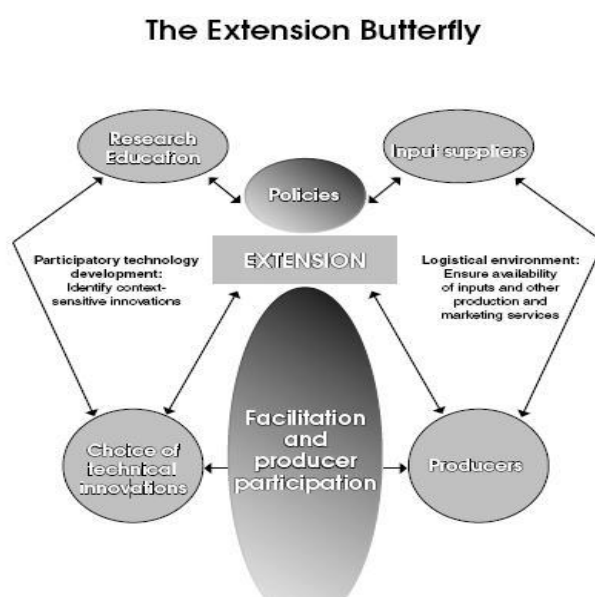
The Extension Butterfly

Research Education

Policies

Input suppliers

Participatory technology development: Identify context-sensitive innovations

EXTENSION

Logistical environment: Ensure availability of inputs and other production and marketing services

Facilitation and producer participation

Choice of technical innovations

Producers